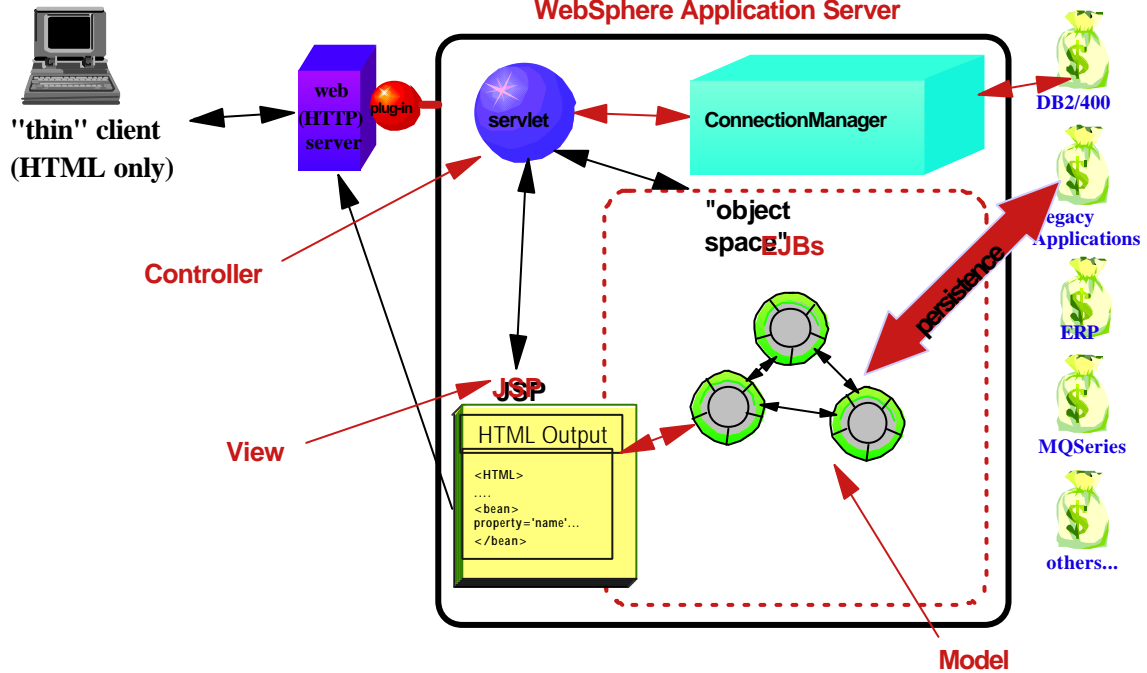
WebSphere Application Server

"thin" client (HTML only)

web (HTTP) server

plug-in

servlet

ConnectionManager

DB2/400

"object space"

EJBs

egacy Applications

persistence

ERP

MQSeries

others...

Controller

JSP

View

HTML Output

<HTML>
....
<bean>
property='name'...
</bean>

Model